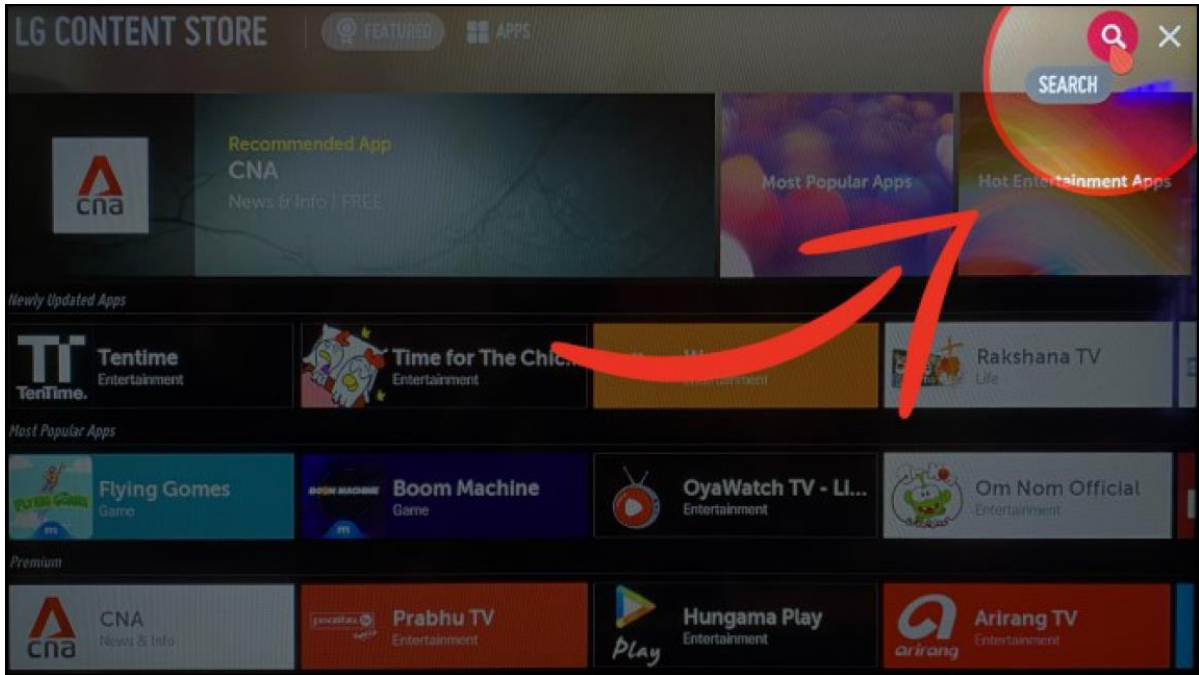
LG CONTENT STORE FEATURED APPS

SEARCH

cna

Recommended App
CNA
News & Info | FREE

Most Popular Apps

Hot Entertainment Apps

Newly Updated Apps

TenTime.
Tentime
Entertainment

Time for The Chic...
Entertainment

W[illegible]
Entertainment

Rakshana TV
Life

Most Popular Apps

Flying Gomes
Game

BOOM MACHINE
Boom Machine
Game

OyaWatch TV - Li...
Entertainment

Om Nom Official
Entertainment

Premium

cna
CNA
News & Info

Prabhu TV
Entertainment

Play
Hungama Play
Entertainment

arirang
Arirang TV
Entertainment